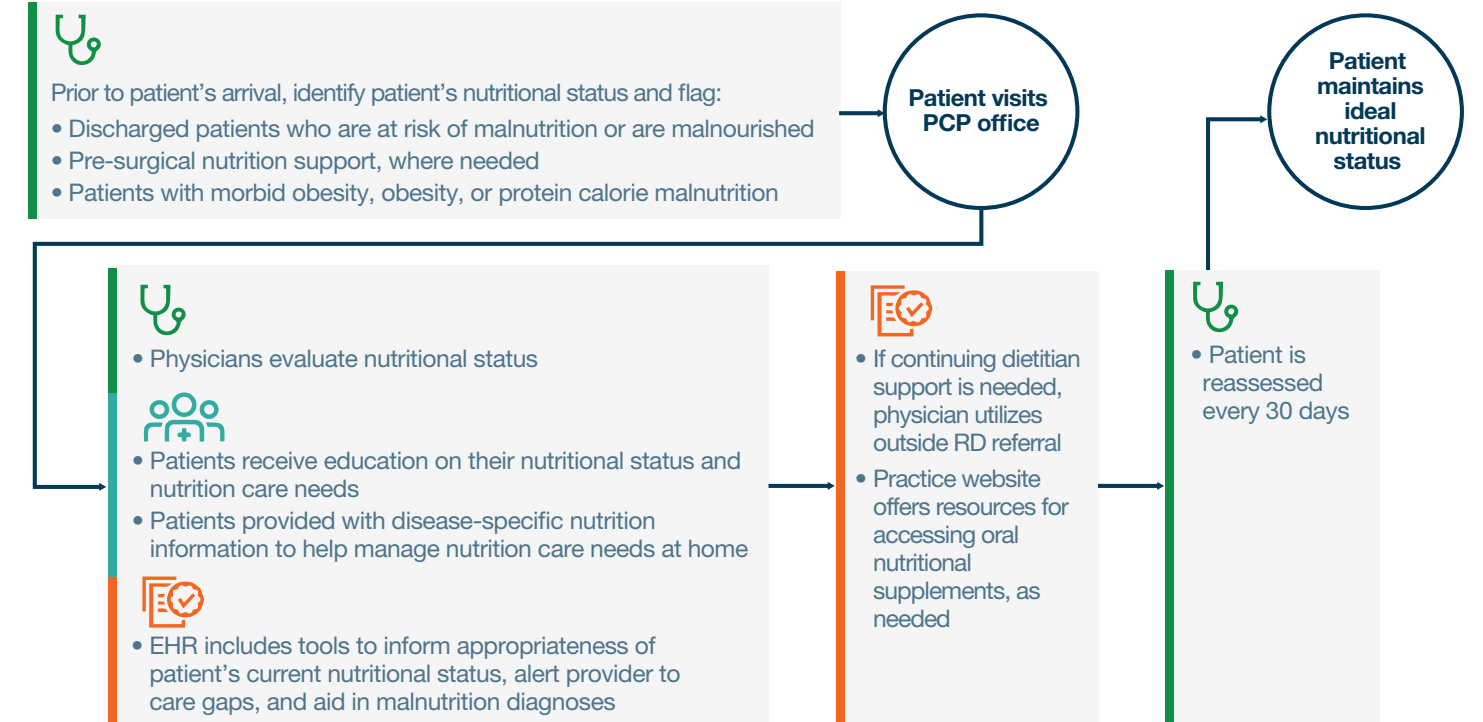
Prior to patient's arrival, identify patient's nutritional status and flag:

• Discharged patients who are at risk of malnutrition or are malnourished
• Pre-surgical nutrition support, where needed
• Patients with morbid obesity, obesity, or protein calorie malnutrition

Patient visits PCP office

Patient maintains ideal nutritional status

• Physicians evaluate nutritional status

• Patients receive education on their nutritional status and nutrition care needs
• Patients provided with disease-specific nutrition information to help manage nutrition care needs at home

• EHR includes tools to inform appropriateness of patient's current nutritional status, alert provider to care gaps, and aid in malnutrition diagnoses

• If continuing dietitian support is needed, physician utilizes outside RD referral
• Practice website offers resources for accessing oral nutritional supplements, as needed

• Patient is reassessed every 30 days